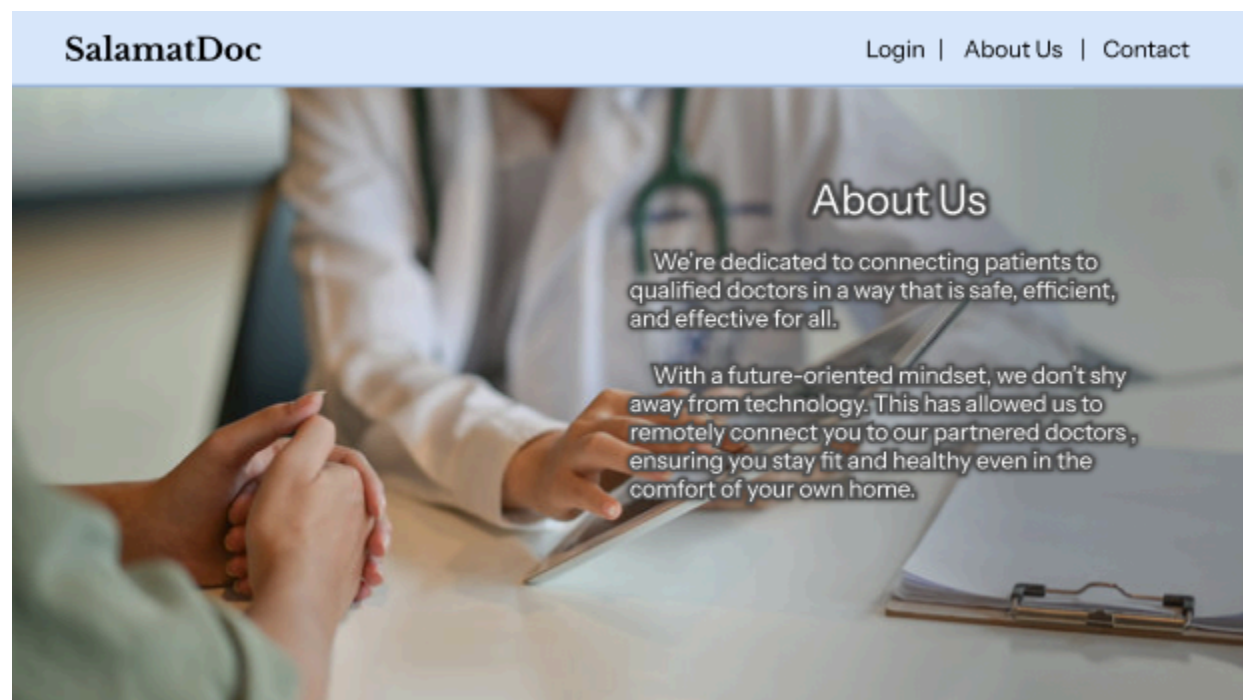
SalamatDoc

Login | About Us | Contact

About Us

We're dedicated to connecting patients to qualified doctors in a way that is safe, efficient, and effective for all.

With a future-oriented mindset, we don't shy away from technology. This has allowed us to remotely connect you to our partnered doctors , ensuring you stay fit and healthy even in the comfort of your own home.